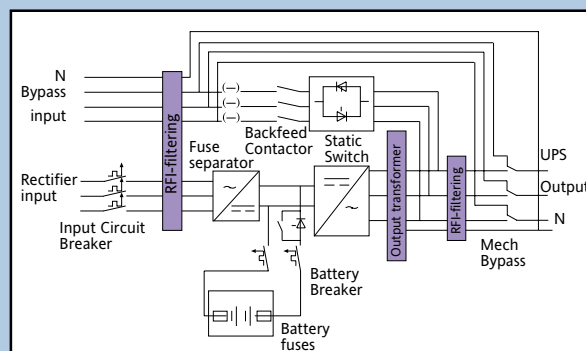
N
Bypass
input
RFI-filtering
Fuse separator
Backfeed Contactor
Static Switch
Rectifier input
Input Circuit Breaker
Output transformer
RFI-filtering
UPS
Output
N
Mech Bypass
Battery Breaker
Battery fuses